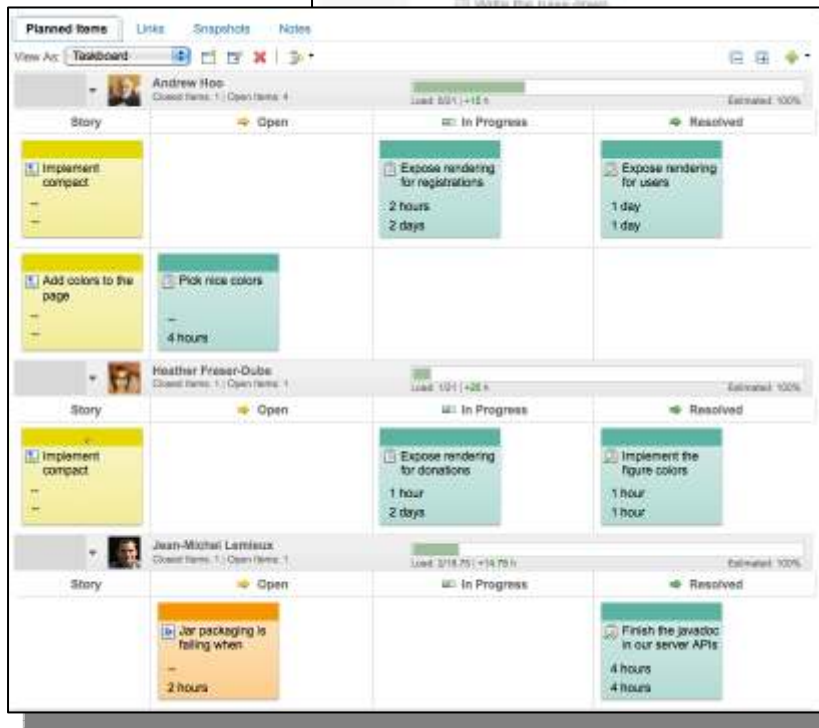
Planned Items Links Snapshots Notes

View As: Taskboard

Andrew Hoo
Closed Items: 1 | Open Items: 4
Load: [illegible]
Estimated: 100%

| Story | Open | In Progress | Resolved |
|---|---|---|---|
| Implement compact – – | | Expose rendering for registrations 2 hours 2 days | Expose rendering for users 1 day 1 day |
| Add colors to the page – – | Pick nice colors – 4 hours | | |

Heather Fraser-Dube
Closed Items: 1 | Open Items: 1
Load: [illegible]
Estimated: 100%

| Story | Open | In Progress | Resolved |
|---|---|---|---|
| Implement compact – – | | Expose rendering for donations 1 hour 2 days | Implement the figure colors 1 hour 1 hour |

Jean-Michel Lemieux
Closed Items: 1 | Open Items: 1
Load: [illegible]
Estimated: 100%

| Story | Open | In Progress | Resolved |
|---|---|---|---|
| | Jar packaging is failing when – 2 hours | | Finish the javadoc in our server APIs 4 hours 4 hours |